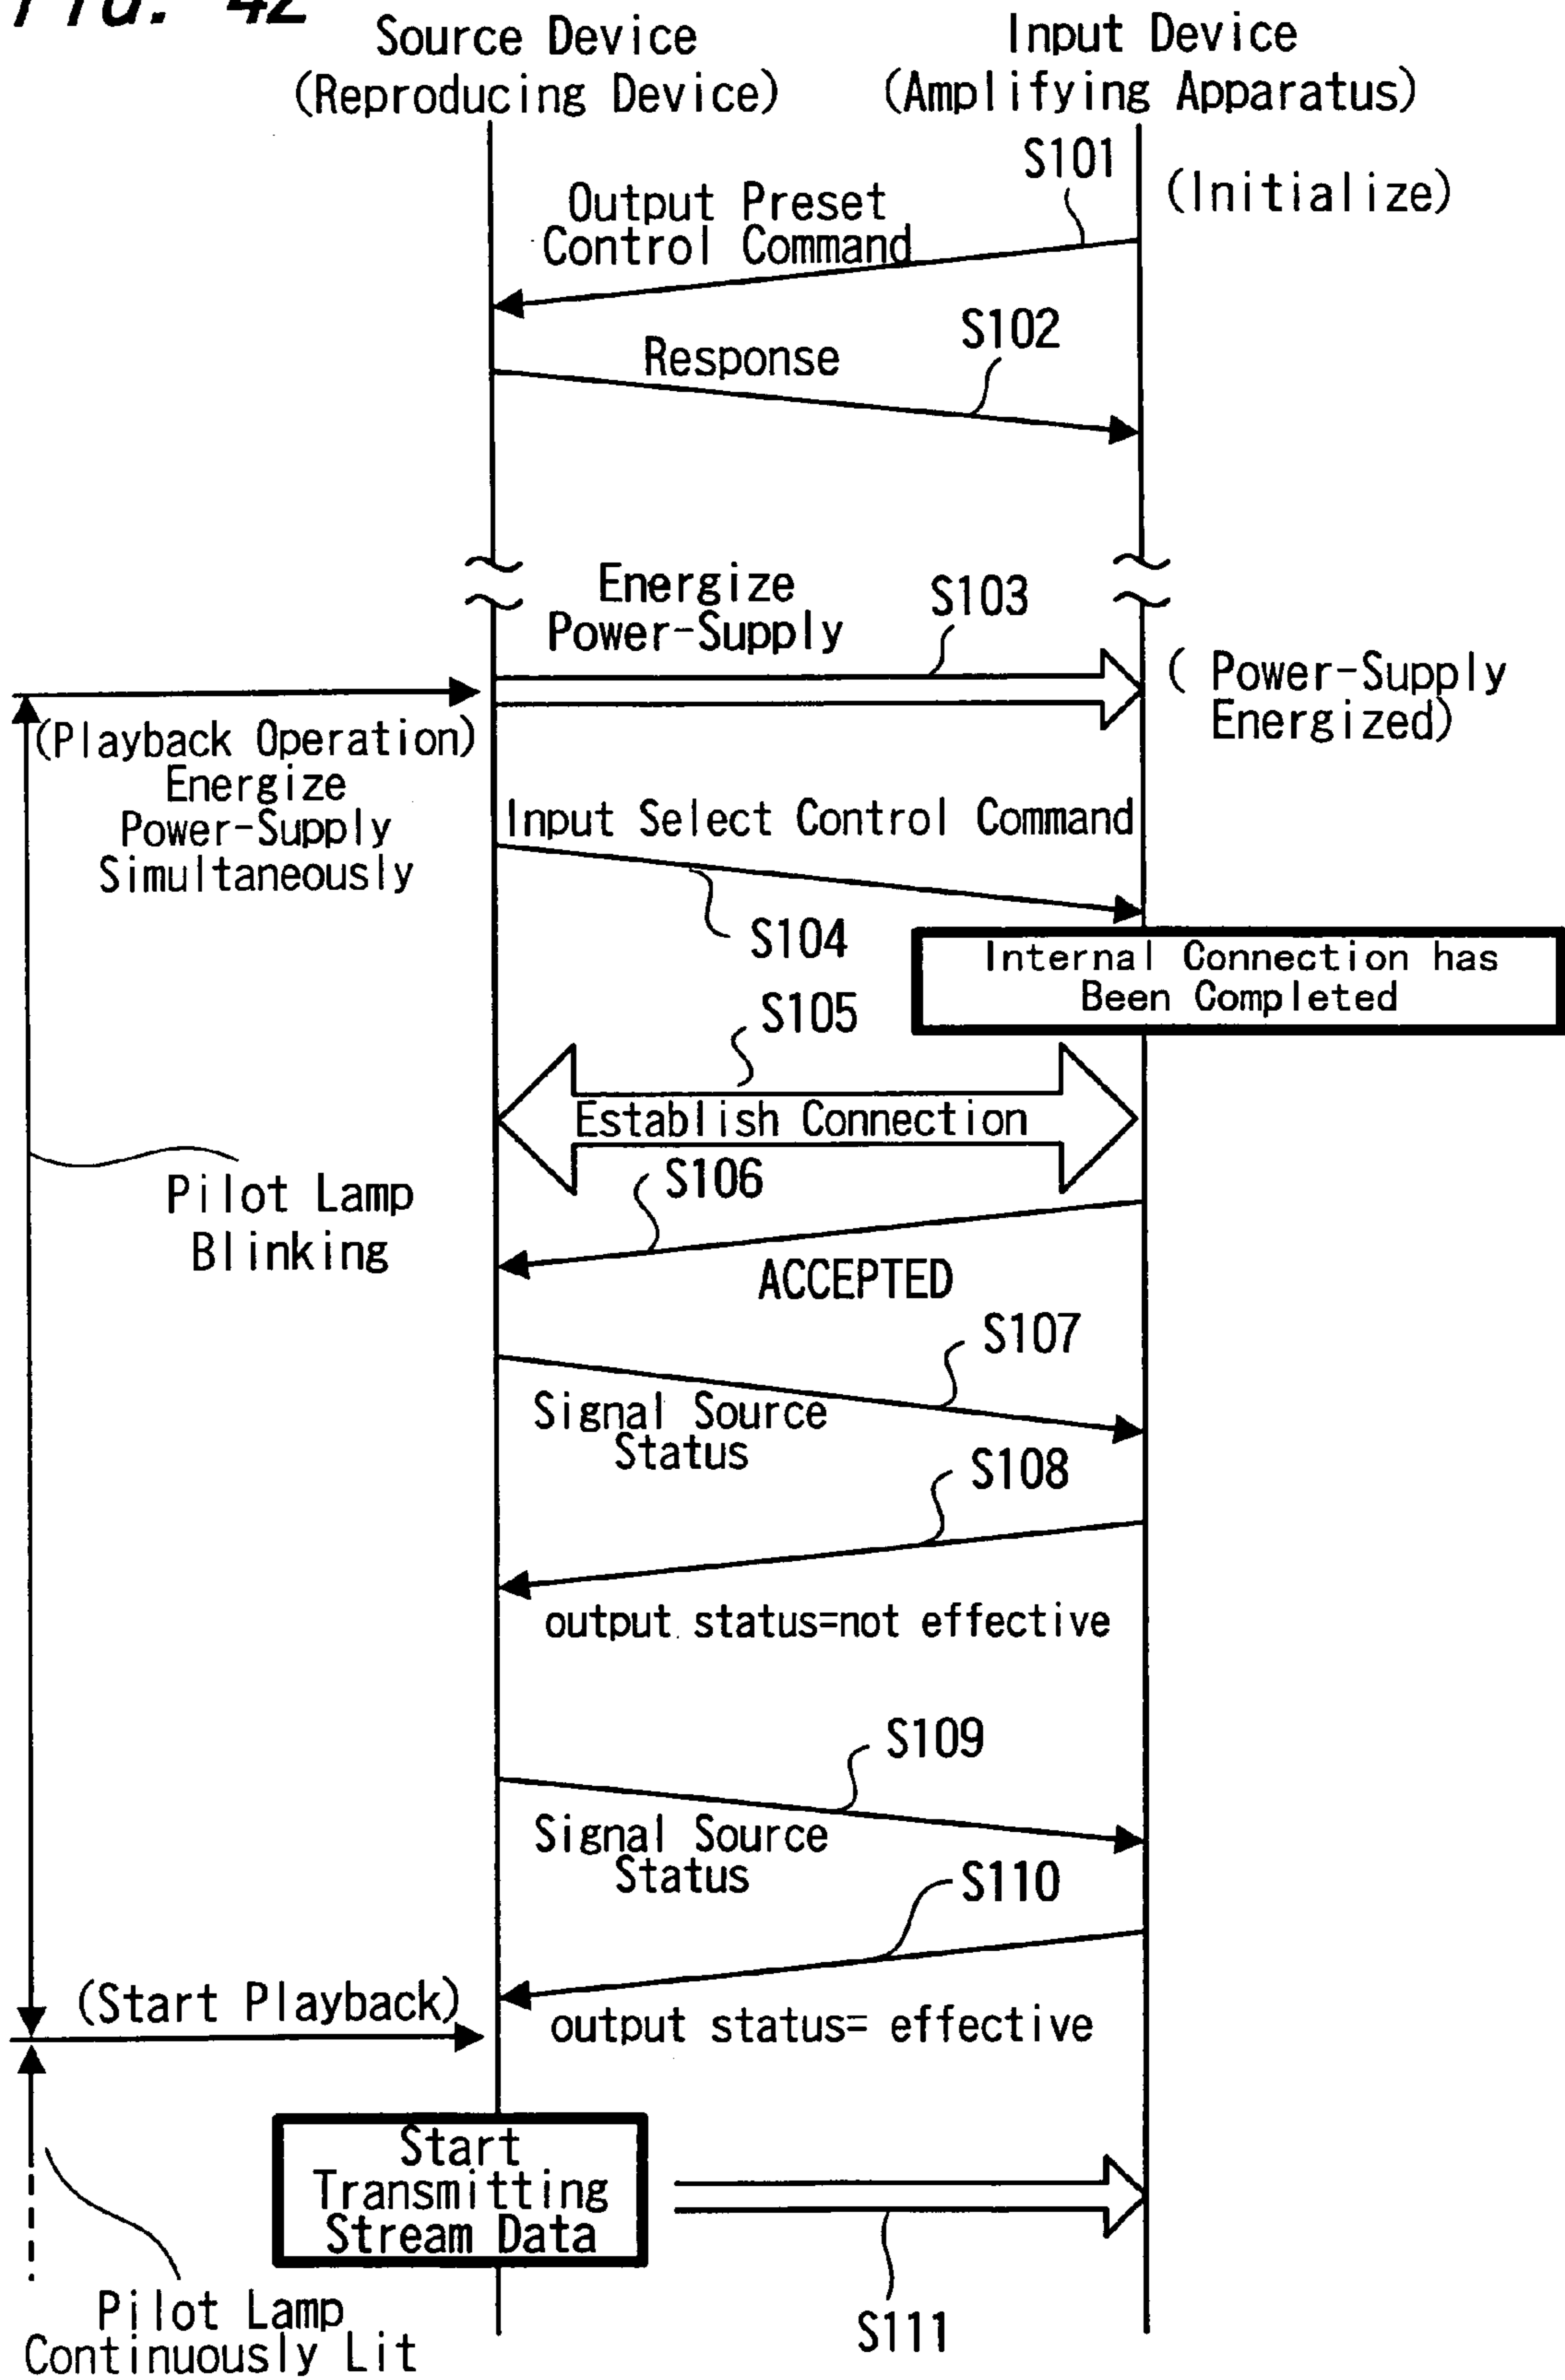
FIG. 42

Source Device
(Reproducing Device)

Input Device
(Amplifying Apparatus)

S101

(Initialize)

Output Preset
Control Command

Response

S102

Energize
Power-Supply

S103

( Power-Supply
Energized)

(Playback Operation)
Energize
Power-Supply
Simultaneously

Input Select Control Command

S104

Internal Connection has
Been Completed

S105

Establish Connection

Pilot Lamp
Blinking

S106

ACCEPTED

S107

Signal Source
Status

S108

output status=not effective

S109

Signal Source
Status

S110

(Start Playback)

output status= effective

Start
Transmitting
Stream Data

Pilot Lamp
Continuously Lit

S111